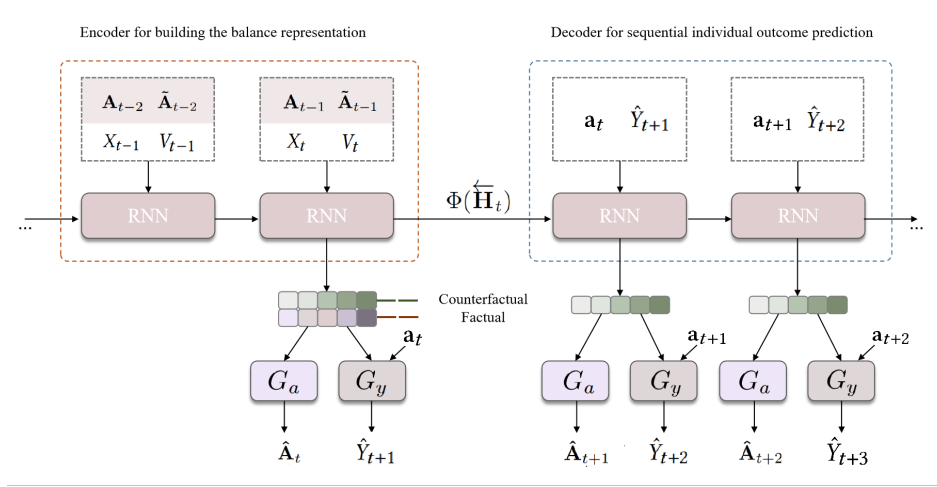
Encoder for building the balance representation

Decoder for sequential individual outcome prediction

$\mathbf{A}_{t-2}$ $\tilde{\mathbf{A}}_{t-2}$

$X_{t-1}$ $V_{t-1}$

$\mathbf{A}_{t-1}$ $\tilde{\mathbf{A}}_{t-1}$

$X_t$ $V_t$

$\mathbf{a}_t$ $\hat{Y}_{t+1}$

$\mathbf{a}_{t+1}$ $\hat{Y}_{t+2}$

...

RNN

RNN

$\Phi(\overleftarrow{\mathbf{H}}_t)$

RNN

RNN

...

Counterfactual

Factual

$\mathbf{a}_t$

$\mathbf{a}_{t+1}$

$\mathbf{a}_{t+2}$

$G_a$

$G_y$

$G_a$

$G_y$

$G_a$

$G_y$

$\hat{\mathbf{A}}_t$

$\hat{Y}_{t+1}$

$\hat{\mathbf{A}}_{t+1}$

$\hat{Y}_{t+2}$

$\hat{\mathbf{A}}_{t+2}$

$\hat{Y}_{t+3}$